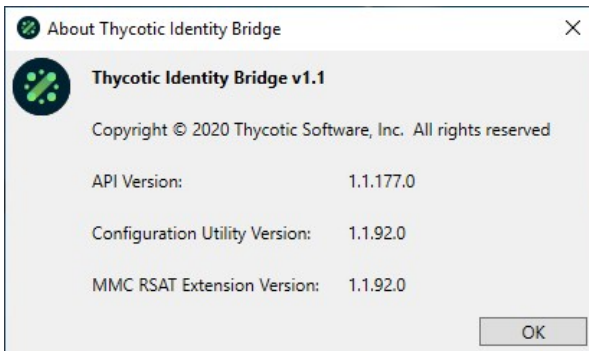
About Thycotic Identity Bridge

×

Thycotic Identity Bridge v1.1

Copyright © 2020 Thycotic Software, Inc. All rights reserved

| | |
|---|---|
| API Version: | 1.1.177.0 |
| Configuration Utility Version: | 1.1.92.0 |
| MMC RSAT Extension Version: | 1.1.92.0 |

OK